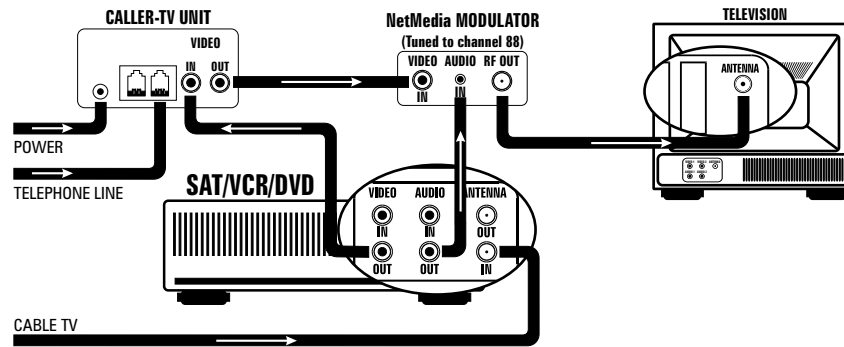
CALLER-TV UNIT

VIDEO

IN OUT

NetMedia MODULATOR

(Tuned to channel 88)

VIDEO IN AUDIO IN RF OUT

TELEVISION

ANTENNA

POWER

TELEPHONE LINE

SAT/VCR/DVD

VIDEO IN OUT

AUDIO IN OUT

ANTENNA OUT IN

CABLE TV